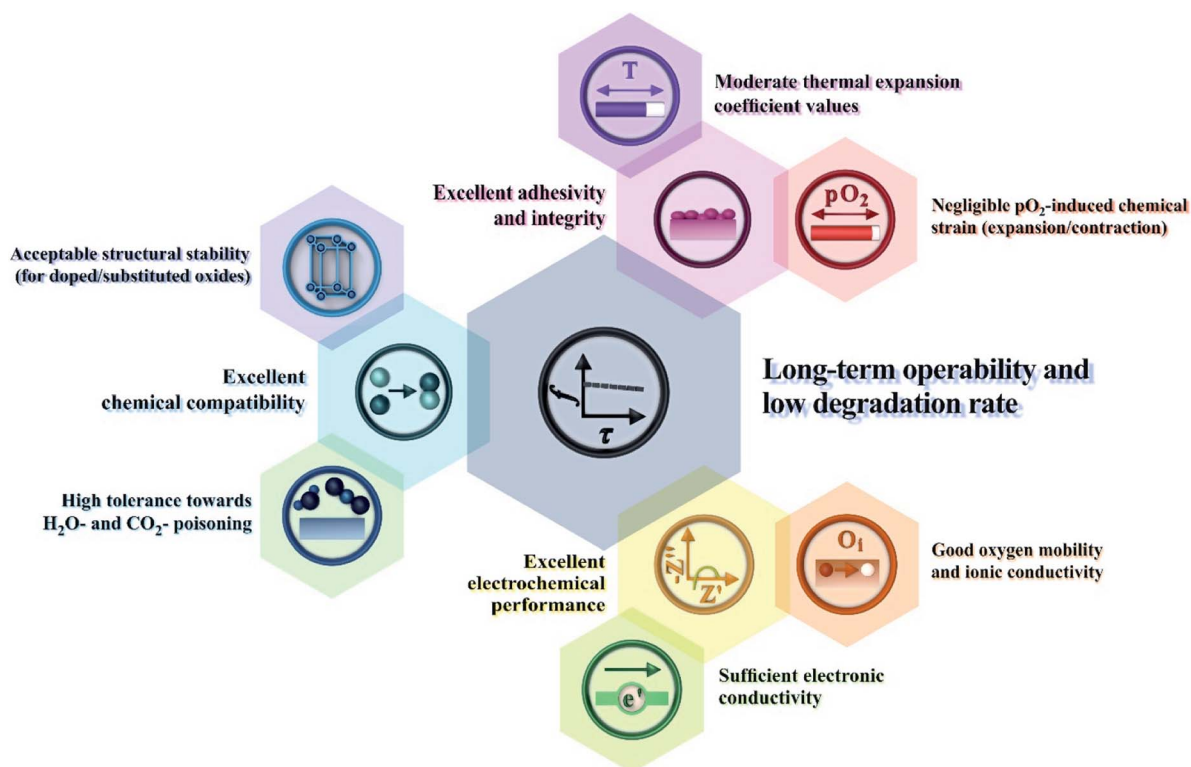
T

Moderate thermal expansion coefficient values

Excellent adhesivity and integrity

$pO_2$

Negligible $pO_2$-induced chemical strain (expansion/contraction)

Acceptable structural stability (for doped/substituted oxides)

Excellent chemical compatibility

f

τ

Long-term operability and low degradation rate

High tolerance towards $H_2O$- and $CO_2$- poisoning

Excellent electrochemical performance

-Z''

Z'

$O_i$

Good oxygen mobility and ionic conductivity

e'

Sufficient electronic conductivity